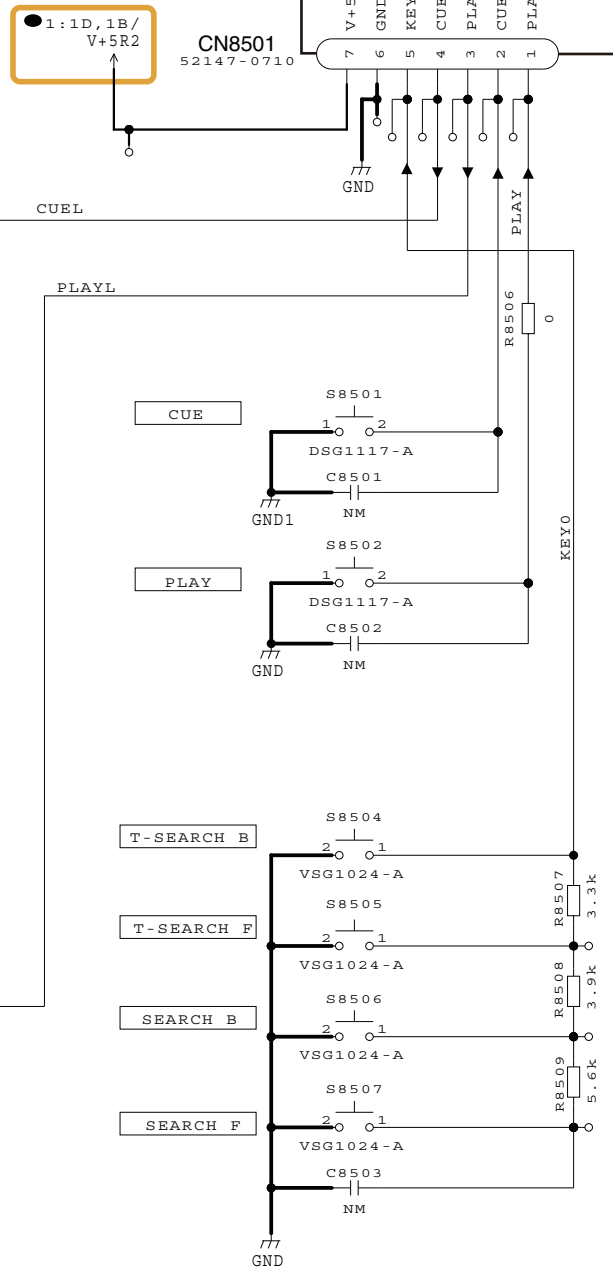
1:1D,1B/
V+5R2

CN8501
52147-0710

V+5
GND
KEY
CUE
PLA
CUE
PLA

7 6 5 4 3 2 1

GND

CUEL

PLAYL

PLAY

R8506
0

S8501
CUE
1 2
DSG1117-A
C8501
GND1
NM

KEY0

S8502
PLAY
1 2
DSG1117-A
C8502
GND
NM

S8504
T-SEARCH B
2 1
VSG1024-A
R8507
3.3k
S8505
T-SEARCH F
2 1
VSG1024-A
R8508
3.9k
S8506
SEARCH B
2 1
VSG1024-A
R8509
5.6k
S8507
SEARCH F
2 1
VSG1024-A
C8503
NM

GND